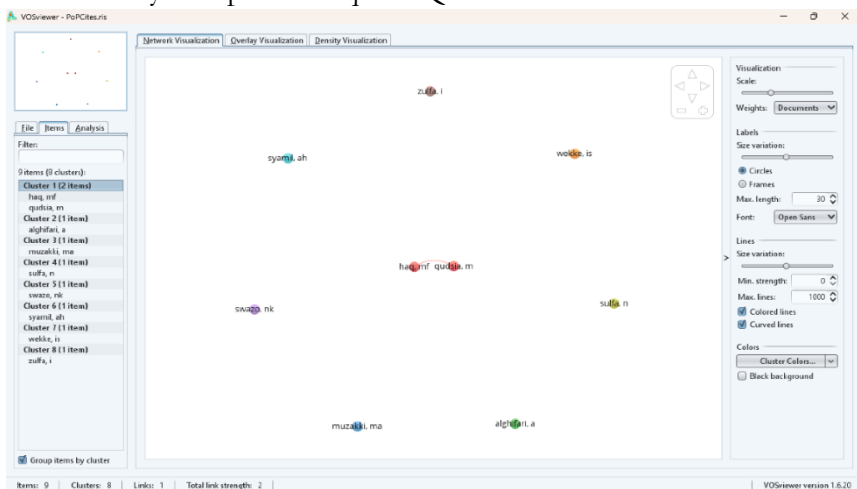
VOSviewer - PoPCites.ris

Network Visualization | Overlay Visualization | Density Visualization

File | Items | Analysis

Filter:

9 items (8 clusters):
Cluster 1 (2 items)
haq, mf
qudsia, m
Cluster 2 (1 item)
alghifari, a
Cluster 3 (1 item)
muzakki, ma
Cluster 4 (1 item)
sulfa, n
Cluster 5 (1 item)
swazo, nk
Cluster 6 (1 item)
syamil, ah
Cluster 7 (1 item)
wekke, is
Cluster 8 (1 item)
zulfa, i

Group items by cluster

zulfa, i
syamil, ah
wekke, is
haq, mf
qudsia, m
swazo, nk
sulfa, n
muzakki, ma
alghifari, a

Visualization
Scale:
Weights: Documents
Labels
Size variation:
Circles
Frames
Max. length: 30
Font: Open Sans
Lines
Size variation:
Min. strength: 0
Max. lines: 1000
Colored lines
Curved lines
Colors
Cluster Colors...
Black background

Items: 9 | Clusters: 8 | Links: 1 | Total link strength: 2 | VOSviewer version 1.6.20